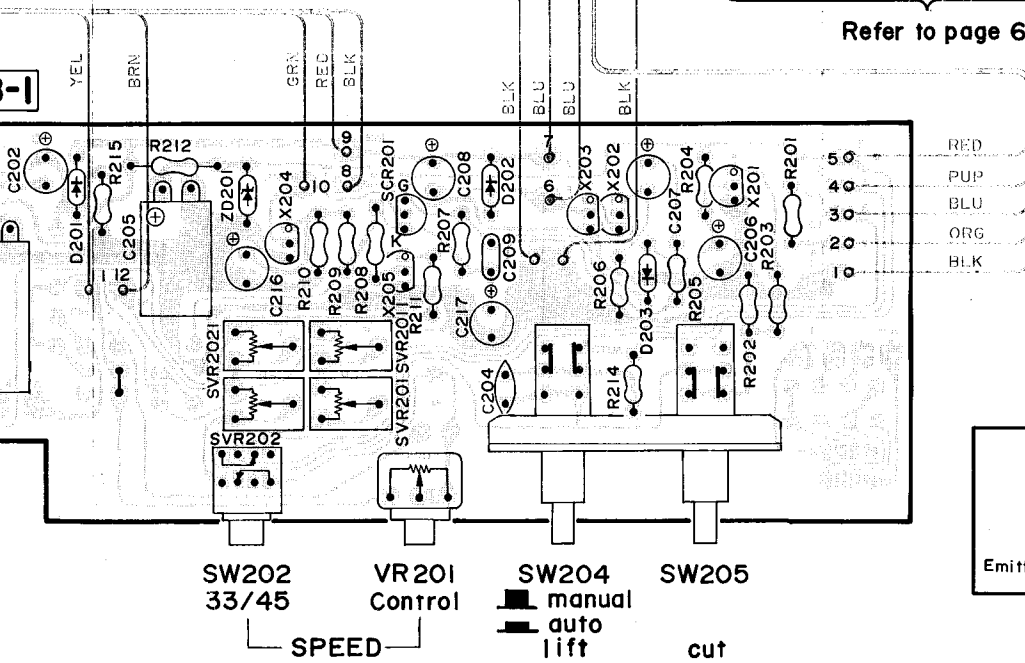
Refer to page 6

3-1

YEL
BRN
GRN
RED
BLK
BLK
BLU
BLU
BLK

C202
R215
R212
ZD201
X204
10
9
8
SCR201
G
K
C208
D202
7
6
X203
X202
R204
X201
R201
D201
C205
12
C216
R210
R209
R208
X205
R207
R211
C209
C217
C207
R206
D203
R205
C206
R203
R202
SVR2021
SVR2011
SVR201
SVR202
R214
C204

5
4
3
2
1
RED
PUP
BLU
ORG
BLK

SW202
33/45
VR201
Control
SPEED
SW204
manual
auto
lift
SW205
cut

Emitt